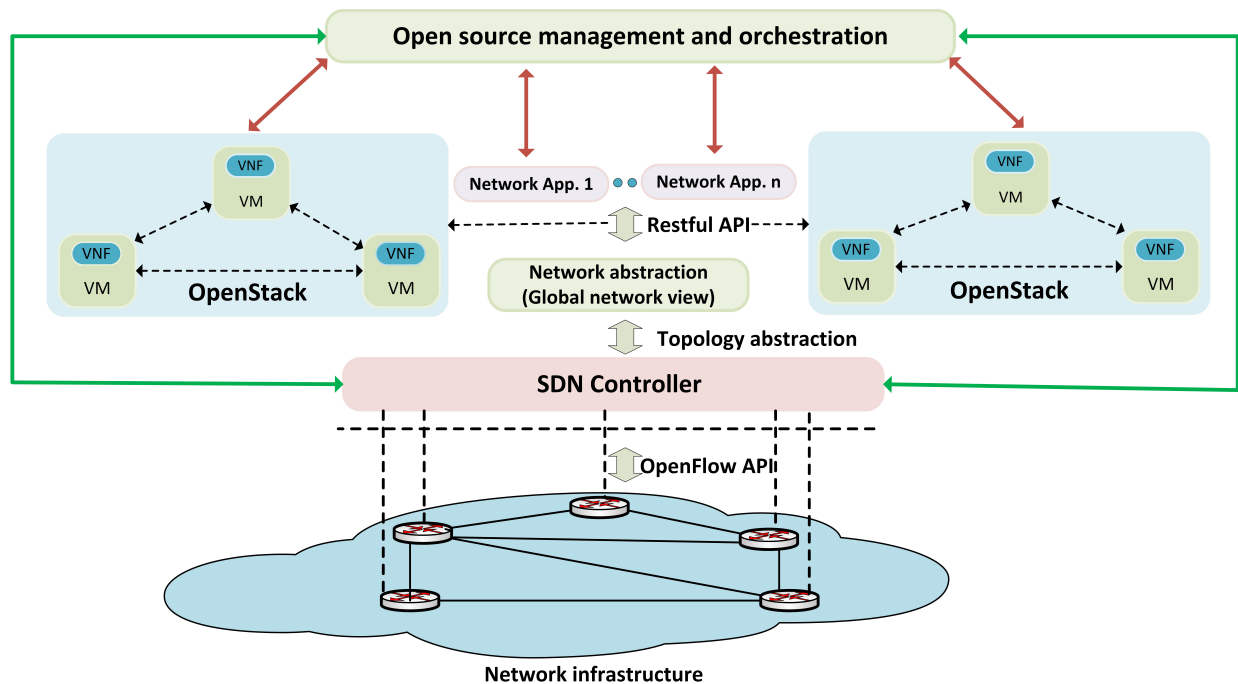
Open source management and orchestration

VNF
VM

VNF
VM

VNF
VM

OpenStack

Network App. 1

Network App. n

Restful API

Network abstraction
(Global network view)

VNF
VM

VNF
VM

VNF
VM

OpenStack

Topology abstraction

SDN Controller

OpenFlow API

Network infrastructure